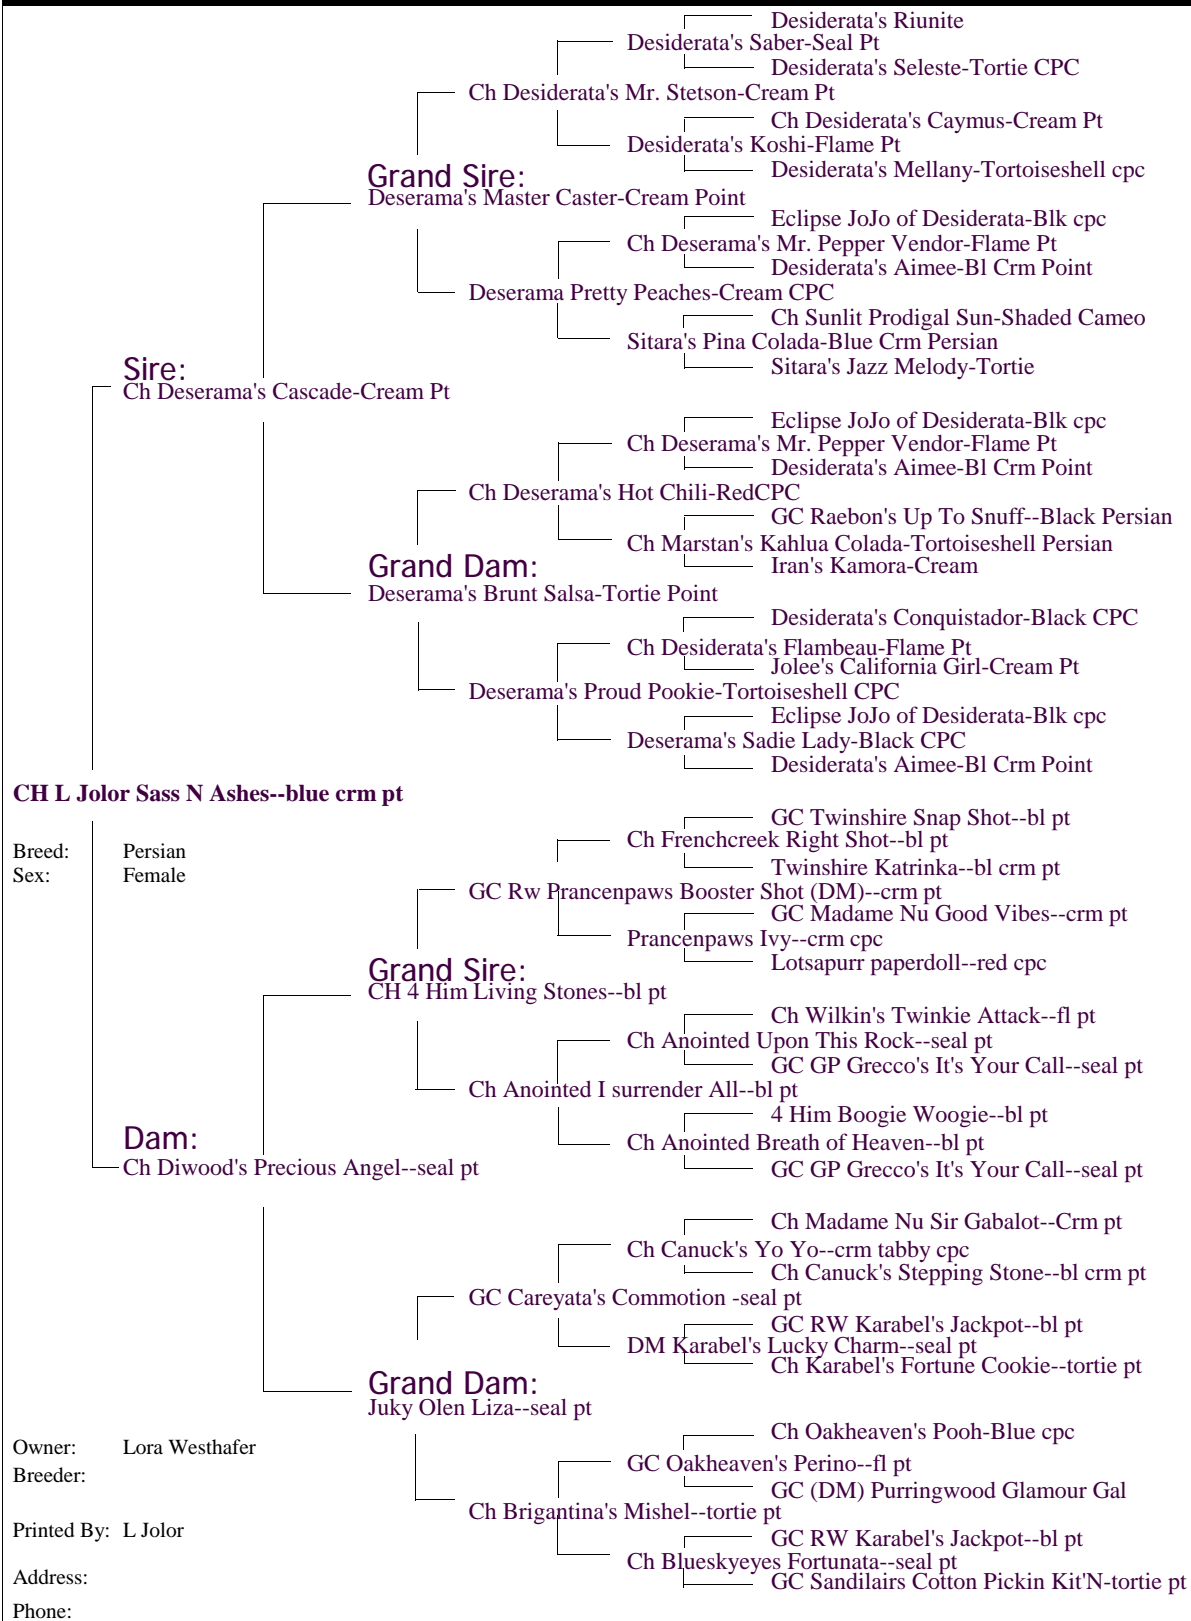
Desiderata's Riunite
Desiderata's Saber-Seal Pt
Desiderata's Seleste-Tortie CPC
Ch Desiderata's Mr. Stetson-Cream Pt
Ch Desiderata's Caymus-Cream Pt
Desiderata's Koshi-Flame Pt
Desiderata's Mellany-Tortoiseshell cpc
Grand Sire:
Deserama's Master Caster-Cream Point
Eclipse JoJo of Desiderata-Blk cpc
Ch Deserama's Mr. Pepper Vendor-Flame Pt
Desiderata's Aimee-Bl Crm Point
Deserama Pretty Peaches-Cream CPC
Ch Sunlit Prodigal Sun-Shaded Cameo
Sitara's Pina Colada-Blue Crm Persian
Sitara's Jazz Melody-Tortie
Sire:
Ch Deserama's Cascade-Cream Pt
Eclipse JoJo of Desiderata-Blk cpc
Ch Deserama's Mr. Pepper Vendor-Flame Pt
Desiderata's Aimee-Bl Crm Point
Ch Deserama's Hot Chili-RedCPC
GC Raebon's Up To Snuff--Black Persian
Ch Marstan's Kahlua Colada-Tortoiseshell Persian
Grand Dam:
Iran's Kamora-Cream
Deserama's Brunt Salsa-Tortie Point
Desiderata's Conquistador-Black CPC
Ch Desiderata's Flambeau-Flame Pt
Jolee's California Girl-Cream Pt
Deserama's Proud Pookie-Tortoiseshell CPC
Eclipse JoJo of Desiderata-Blk cpc
Deserama's Sadie Lady-Black CPC
Desiderata's Aimee-Bl Crm Point
CH L Jolor Sass N Ashes--blue crm pt
GC Twinshire Snap Shot--bl pt
Breed: Persian
Sex: Female
Ch Frenchcreek Right Shot--bl pt
Twinshire Katrinka--bl crm pt
GC Rw Prancenpaws Booster Shot (DM)--crm pt
GC Madame Nu Good Vibes--crm pt
Prancenpaws Ivy--crm cpc
Lotsapurr paperdoll--red cpc
Grand Sire:
CH 4 Him Living Stones--bl pt
Ch Wilkin's Twinkie Attack--fl pt
Ch Anointed Upon This Rock--seal pt
GC GP Grecco's It's Your Call--seal pt
Ch Anointed I surrender All--bl pt
4 Him Boogie Woogie--bl pt
Dam:
Ch Anointed Breath of Heaven--bl pt
Ch Diwood's Precious Angel--seal pt
GC GP Grecco's It's Your Call--seal pt
Ch Madame Nu Sir Gabalot--Crm pt
Ch Canuck's Yo Yo--crm tabby cpc
Ch Canuck's Stepping Stone--bl crm pt
GC Careyata's Commotion -seal pt
GC RW Karabel's Jackpot--bl pt
DM Karabel's Lucky Charm--seal pt
Ch Karabel's Fortune Cookie--tortie pt
Grand Dam:
Juky Olen Liza--seal pt
Owner: Lora Westhafer
Breeder:
Ch Oakheaven's Pooh-Blue cpc
GC Oakheaven's Perino--fl pt
GC (DM) Purringwood Glamour Gal
Ch Brigantina's Mishel--tortie pt
Printed By: L Jolor
GC RW Karabel's Jackpot--bl pt
Ch Blueskyeyes Fortunata--seal pt
Address:
GC Sandilairs Cotton Pickin Kit'N-tortie pt
Phone: